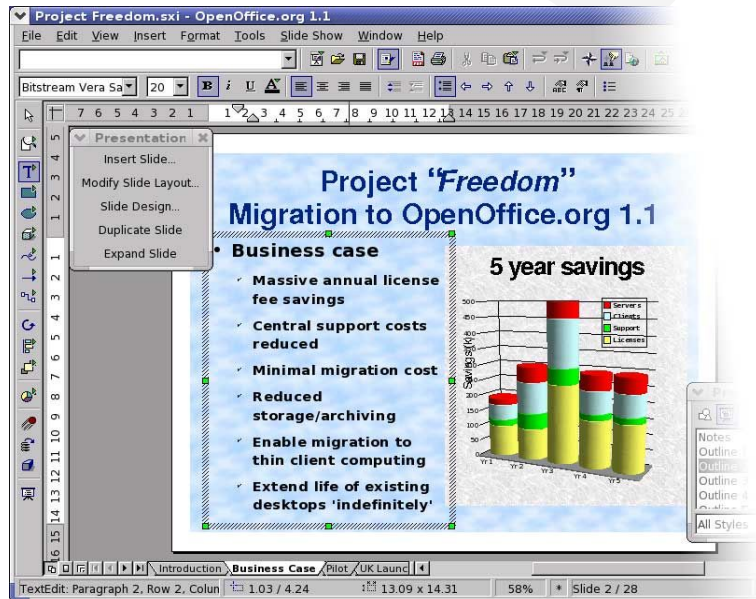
Project Freedom.sxi - OpenOffice.org 1.1

File Edit View Insert Format Tools Slide Show Window Help

Bitstream Vera Sa 20 B i U A

7 6 5 4 3 2 1 1 2 3 4 5 6 7 8 9 10 11 12 13 14 15 16 17 18 19 20 21 22 23 24 25

Presentation
Insert Slide...
Modify Slide Layout...
Slide Design...
Duplicate Slide
Expand Slide

Project "Freedom"
Migration to OpenOffice.org 1.1

• Business case
- Massive annual license fee savings
- Central support costs reduced
- Minimal migration cost
- Reduced storage/archiving
- Enable migration to thin client computing
- Extend life of existing desktops 'indefinitely'

5 year savings

Servers
Clients
Support
Licenses

Savings(K)

500
450
400
350
300
250
200
150
100
50
0

Yr 1 Yr 2 Yr 3 Yr 4 Yr 5

Notes
Outline 1
Outline 2
Outline 3
Outline 4
All Styles

Introduction Business Case Pilot UK Launc

TextEdit: Paragraph 2, Row 2, Colun 1.03 / 4.24 13.09 x 14.31 58% * Slide 2 / 28